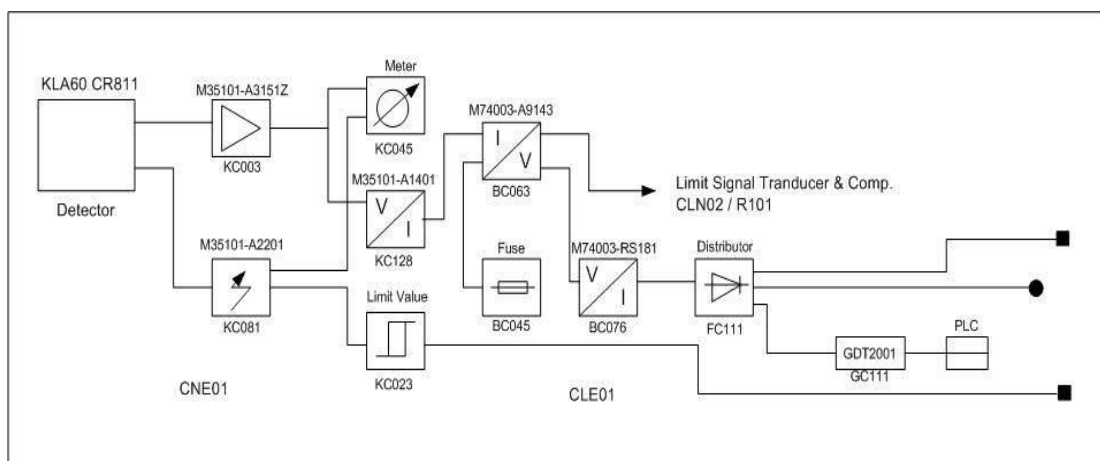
KLA60 CR811

Detector

M35101-A3151Z

KC003

Meter

KC045

M35101-A1401

V

I

KC128

M35101-A2201

KC081

Limit Value

KC023

M74003-A9143

I

V

BC063

Limit Signal Tranducer & Comp.
CLN02 / R101

Fuse

BC045

M74003-RS181

V

I

BC076

Distributor

FC111

GDT2001

GC111

PLC

CNE01

CLE01